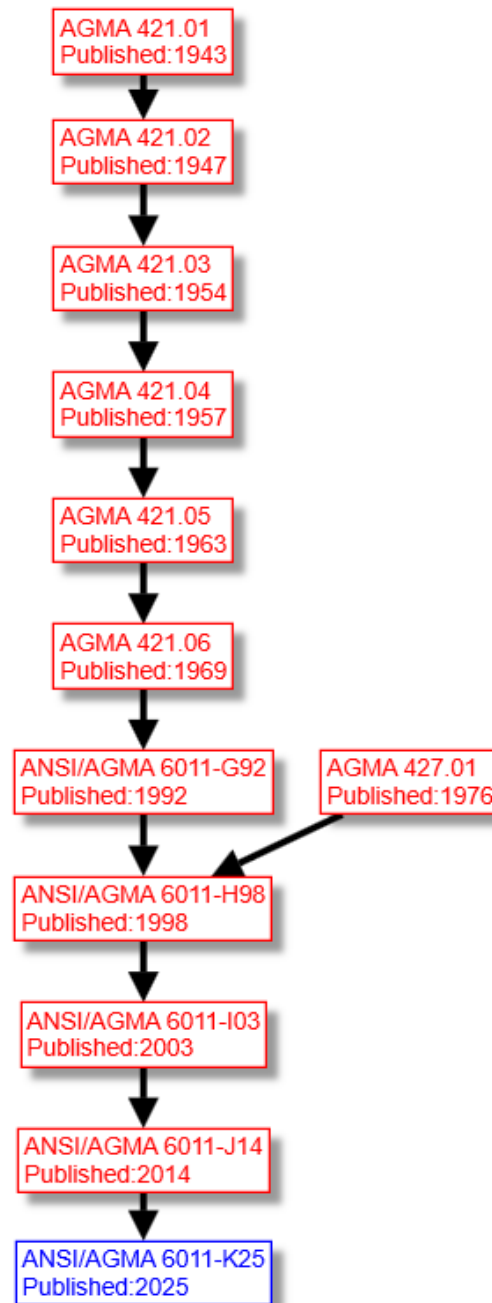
AGMA 421.01
Published:1943

AGMA 421.02
Published:1947

AGMA 421.03
Published:1954

AGMA 421.04
Published:1957

AGMA 421.05
Published:1963

AGMA 421.06
Published:1969

ANSI/AGMA 6011-G92
Published:1992

AGMA 427.01
Published:1976

ANSI/AGMA 6011-H98
Published:1998

ANSI/AGMA 6011-I03
Published:2003

ANSI/AGMA 6011-J14
Published:2014

ANSI/AGMA 6011-K25
Published:2025